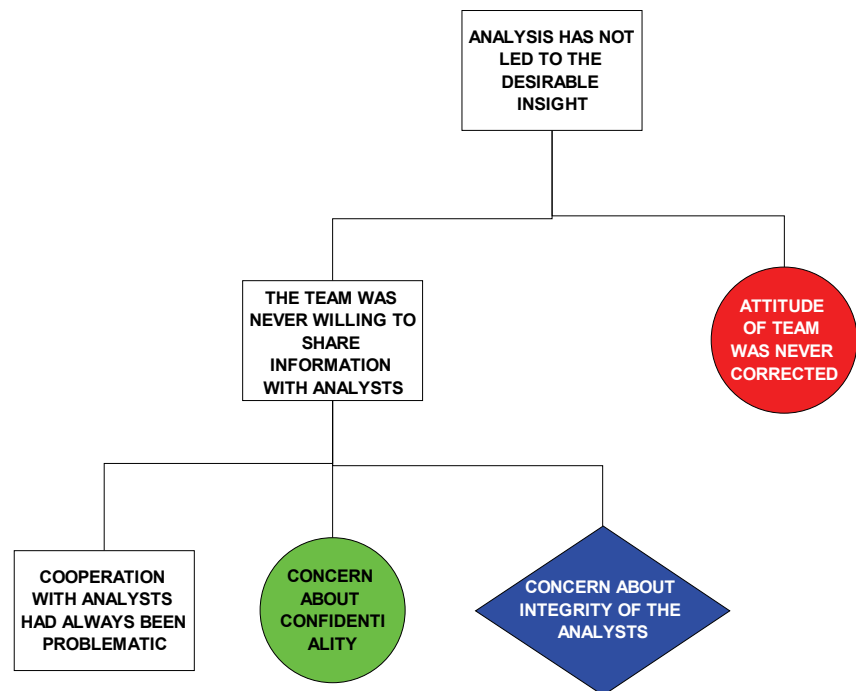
ANALYSIS HAS NOT LED TO THE DESIRABLE INSIGHT

THE TEAM WAS NEVER WILLING TO SHARE INFORMATION WITH ANALYSTS

ATTITUDE OF TEAM WAS NEVER CORRECTED

COOPERATION WITH ANALYSTS HAD ALWAYS BEEN PROBLEMATIC

CONCERN ABOUT CONFIDENTI ALITY

CONCERN ABOUT INTEGRITY OF THE ANALYSTS